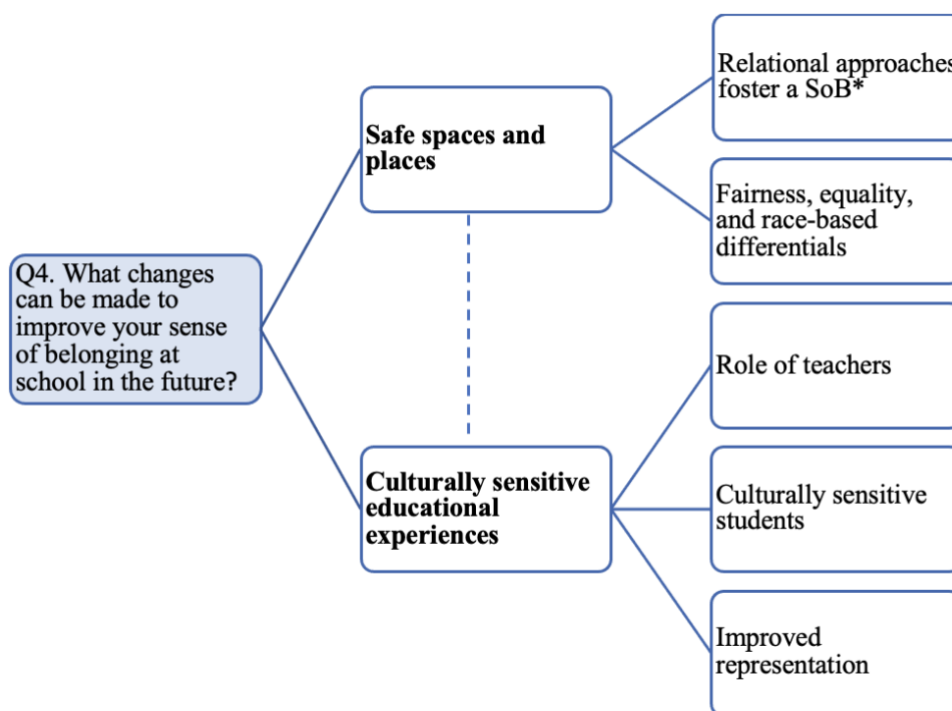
Q4. What changes can be made to improve your sense of belonging at school in the future?

Safe spaces and places

Relational approaches foster a SoB*

Fairness, equality, and race-based differentials

Culturally sensitive educational experiences

Role of teachers

Culturally sensitive students

Improved representation